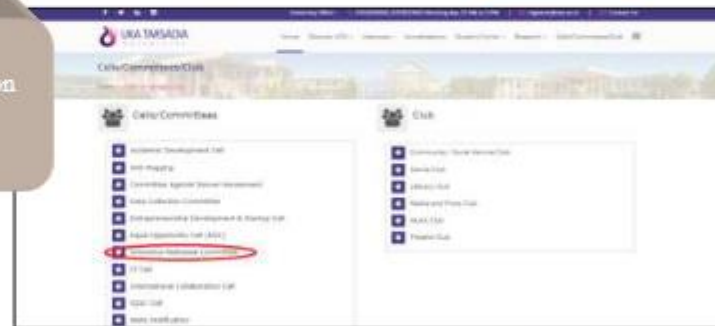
UKA TARSADIA

Cells/Committees/Club

Cells/Committees

Academic Development Cell
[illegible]
Committee Against Sexual Harassment
Data Collection Committee
Entrepreneurship Development & Startup Cell
Equal Opportunity Cell (EOC)
Grievance Redressal Committee
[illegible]
International Collaboration Cell
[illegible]
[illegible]

Club

Community / Social Service Club
Dance Club
Literary Club
Nature and Photo Club
Music Club
Theatre Club